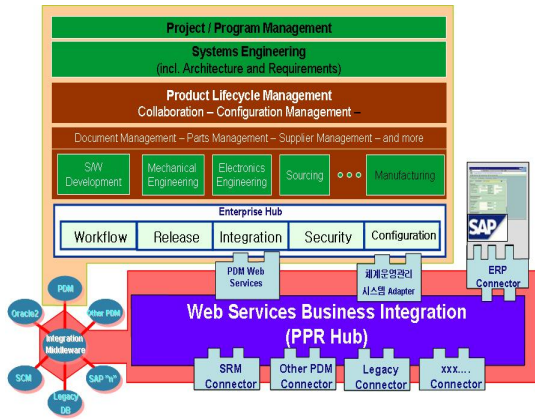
Project / Program Management

Systems Engineering
(incl. Architecture and Requirements)

Product Lifecycle Management
Collaboration – Configuration Management –

Document Management – Parts Management – Supplier Management – and more

S/W Development

Mechanical Engineering

Electronics Engineering

Sourcing

Manufacturing

Enterprise Hub

Workflow

Release

Integration

Security

Configuration

SAP

PDM Web Services

체계운영관리 시스템 Adapter

ERP Connector

PDM

Oracle2

Other PDM

Integration Middleware

SCM

SAP "n"

Legacy DB

Web Services Business Integration
(PPR Hub)

SRM Connector

Other PDM Connector

Legacy Connector

xxx.... Connector